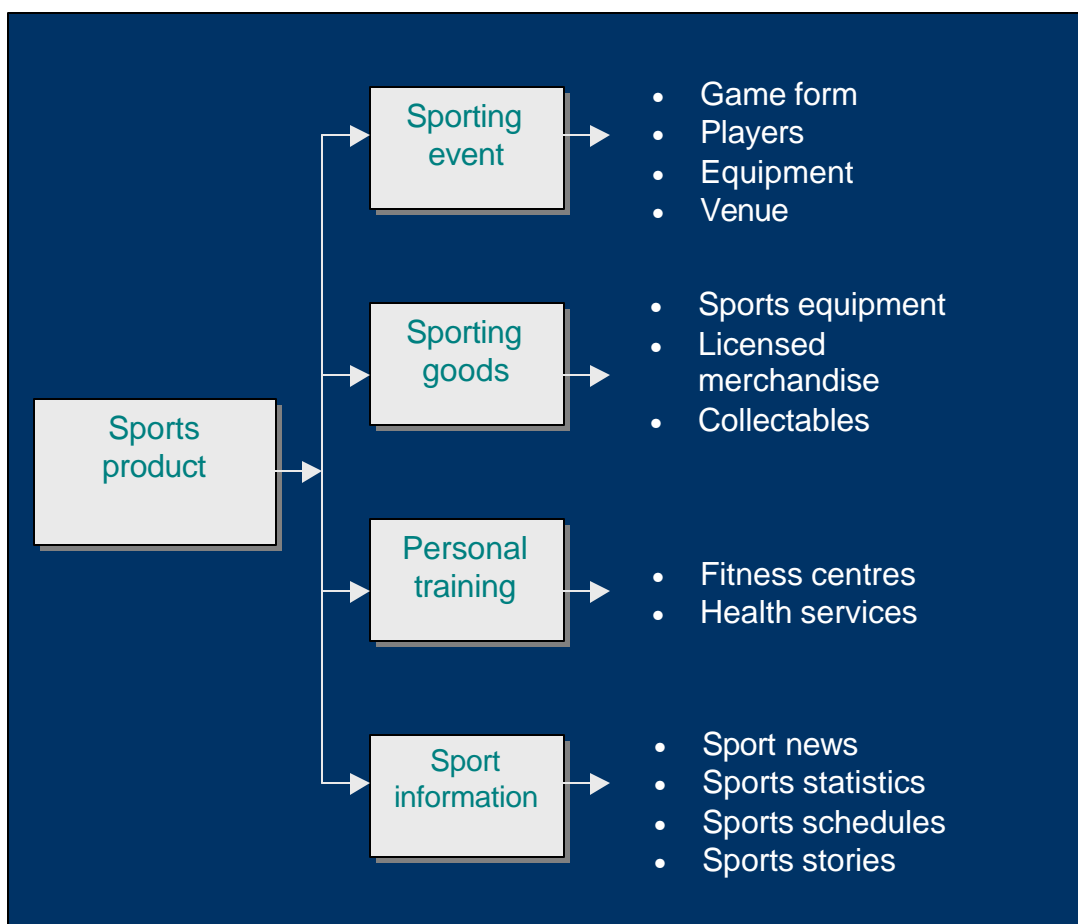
Sports product

Sporting event

- Game form
- Players
- Equipment
- Venue

Sporting goods

- Sports equipment
- Licensed merchandise
- Collectables

Personal training

- Fitness centres
- Health services

Sport information

- Sport news
- Sports statistics
- Sports schedules
- Sports stories